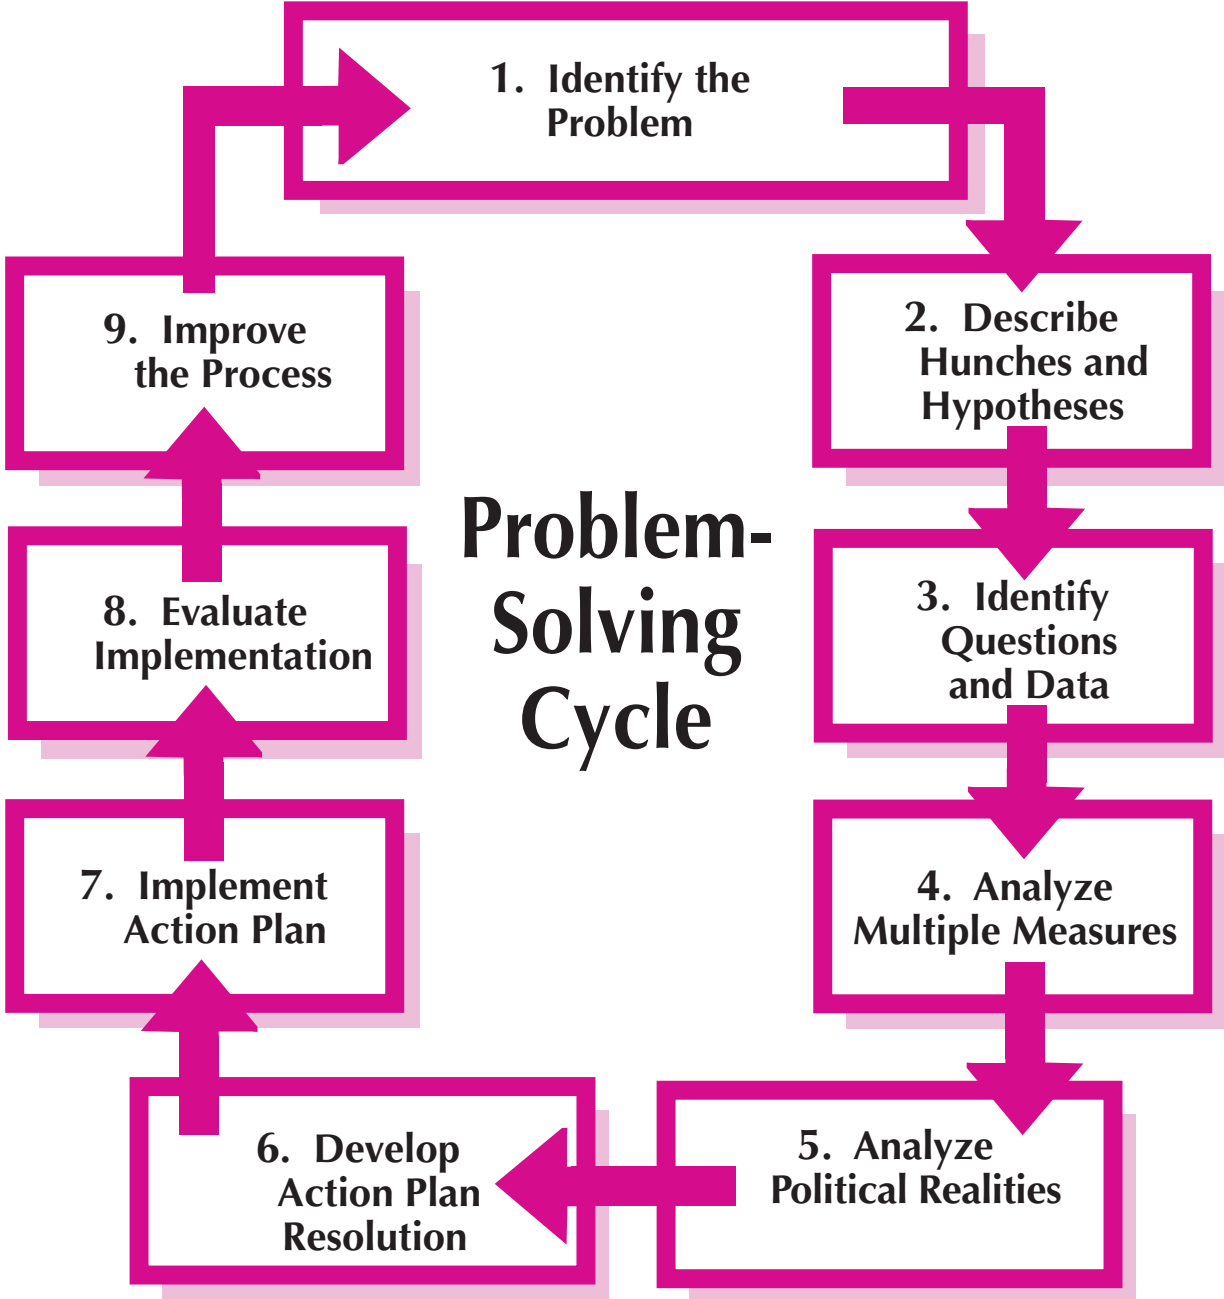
1. Identify the Problem

2. Describe Hunches and Hypotheses

3. Identify Questions and Data

4. Analyze Multiple Measures

5. Analyze Political Realities

6. Develop Action Plan Resolution

7. Implement Action Plan

8. Evaluate Implementation

9. Improve the Process

Problem-Solving Cycle